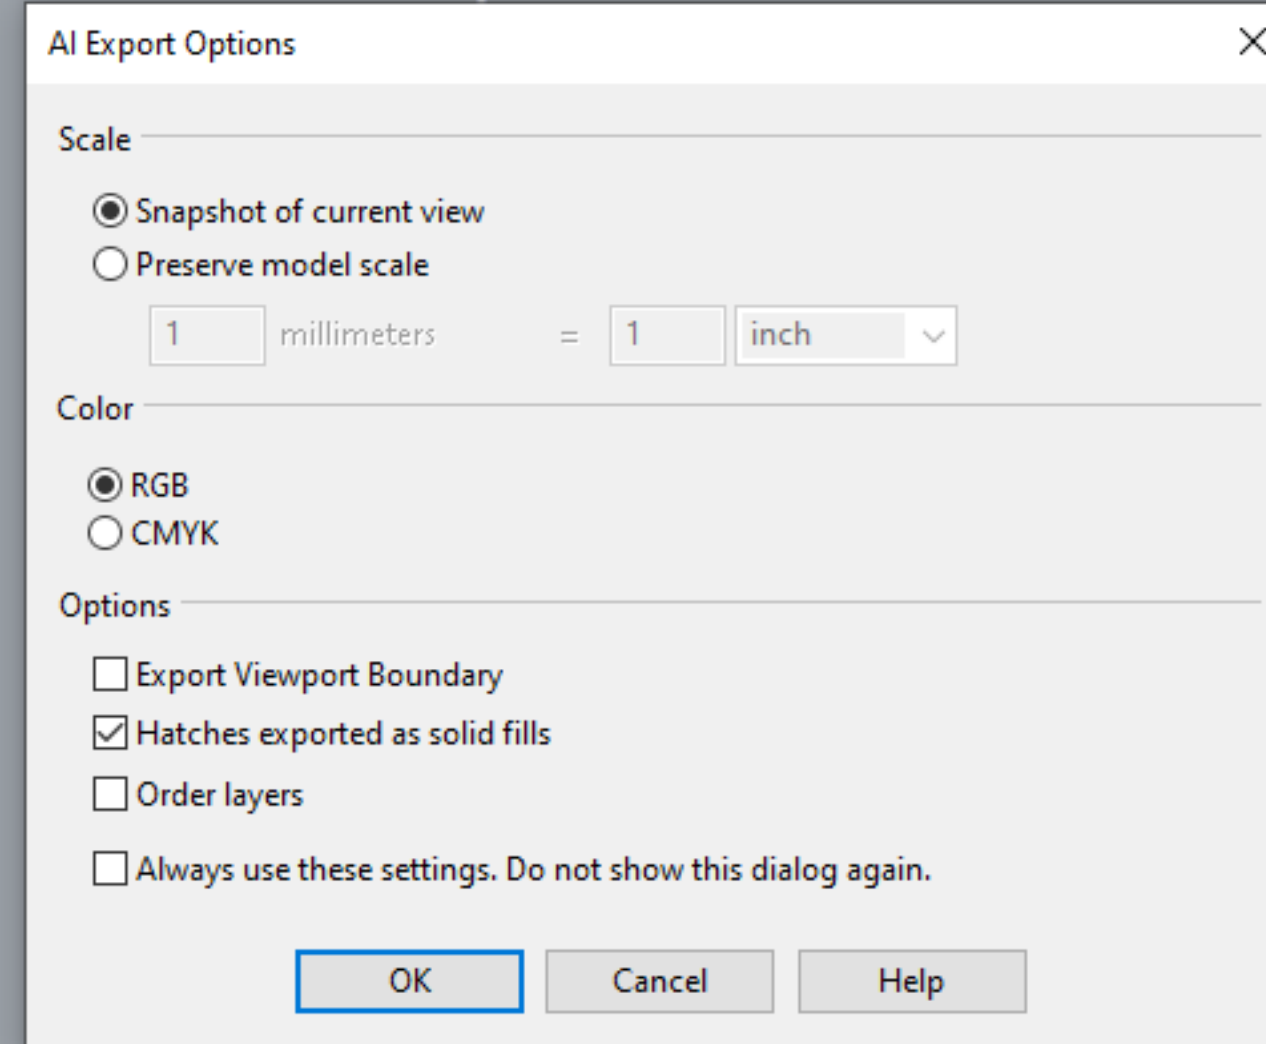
AI Export Options

Scale

Snapshot of current view
Preserve model scale

1 millimeters = 1 inch

Color

RGB
CMYK

Options

Export Viewport Boundary
Hatches exported as solid fills
Order layers

Always use these settings. Do not show this dialog again.

OK Cancel Help